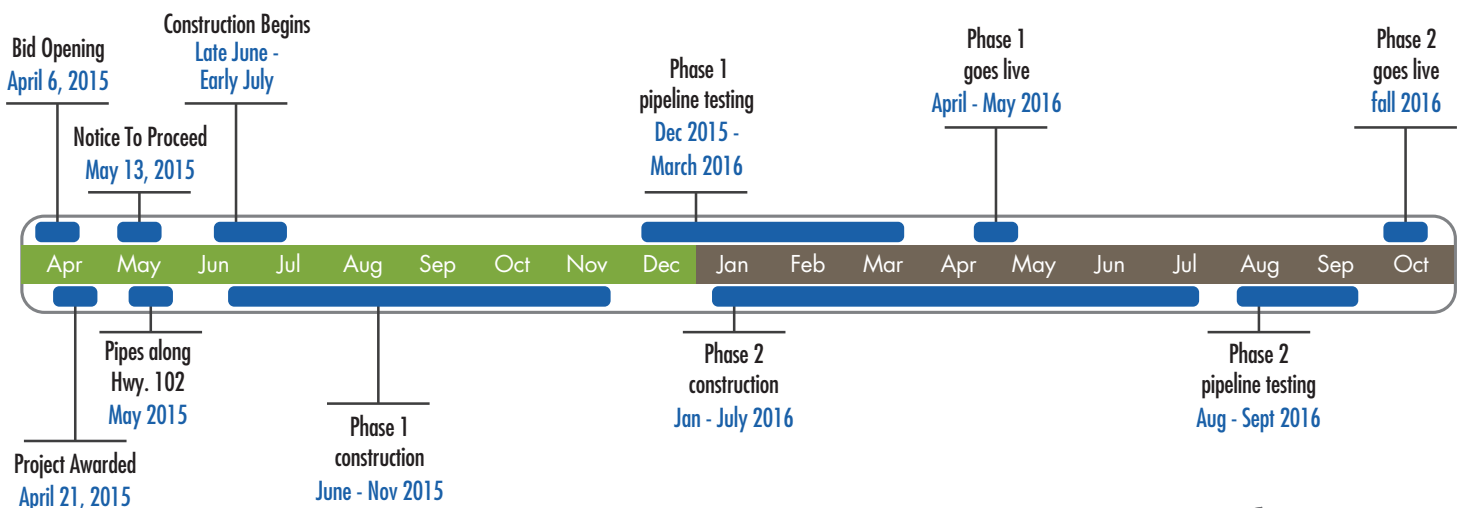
Construction Begins
Late June - Early July

Bid Opening
April 6, 2015

Notice To Proceed
May 13, 2015

Phase 1
pipeline testing
Dec 2015 - March 2016

Phase 1
goes live
April - May 2016

Phase 2
goes live
fall 2016

Apr May Jun Jul Aug Sep Oct Nov Dec Jan Feb Mar Apr May Jun Jul Aug Sep Oct

Pipes along
Hwy. 102
May 2015

Project Awarded
April 21, 2015

Phase 1
construction
June - Nov 2015

Phase 2
construction
Jan - July 2016

Phase 2
pipeline testing
Aug - Sept 2016